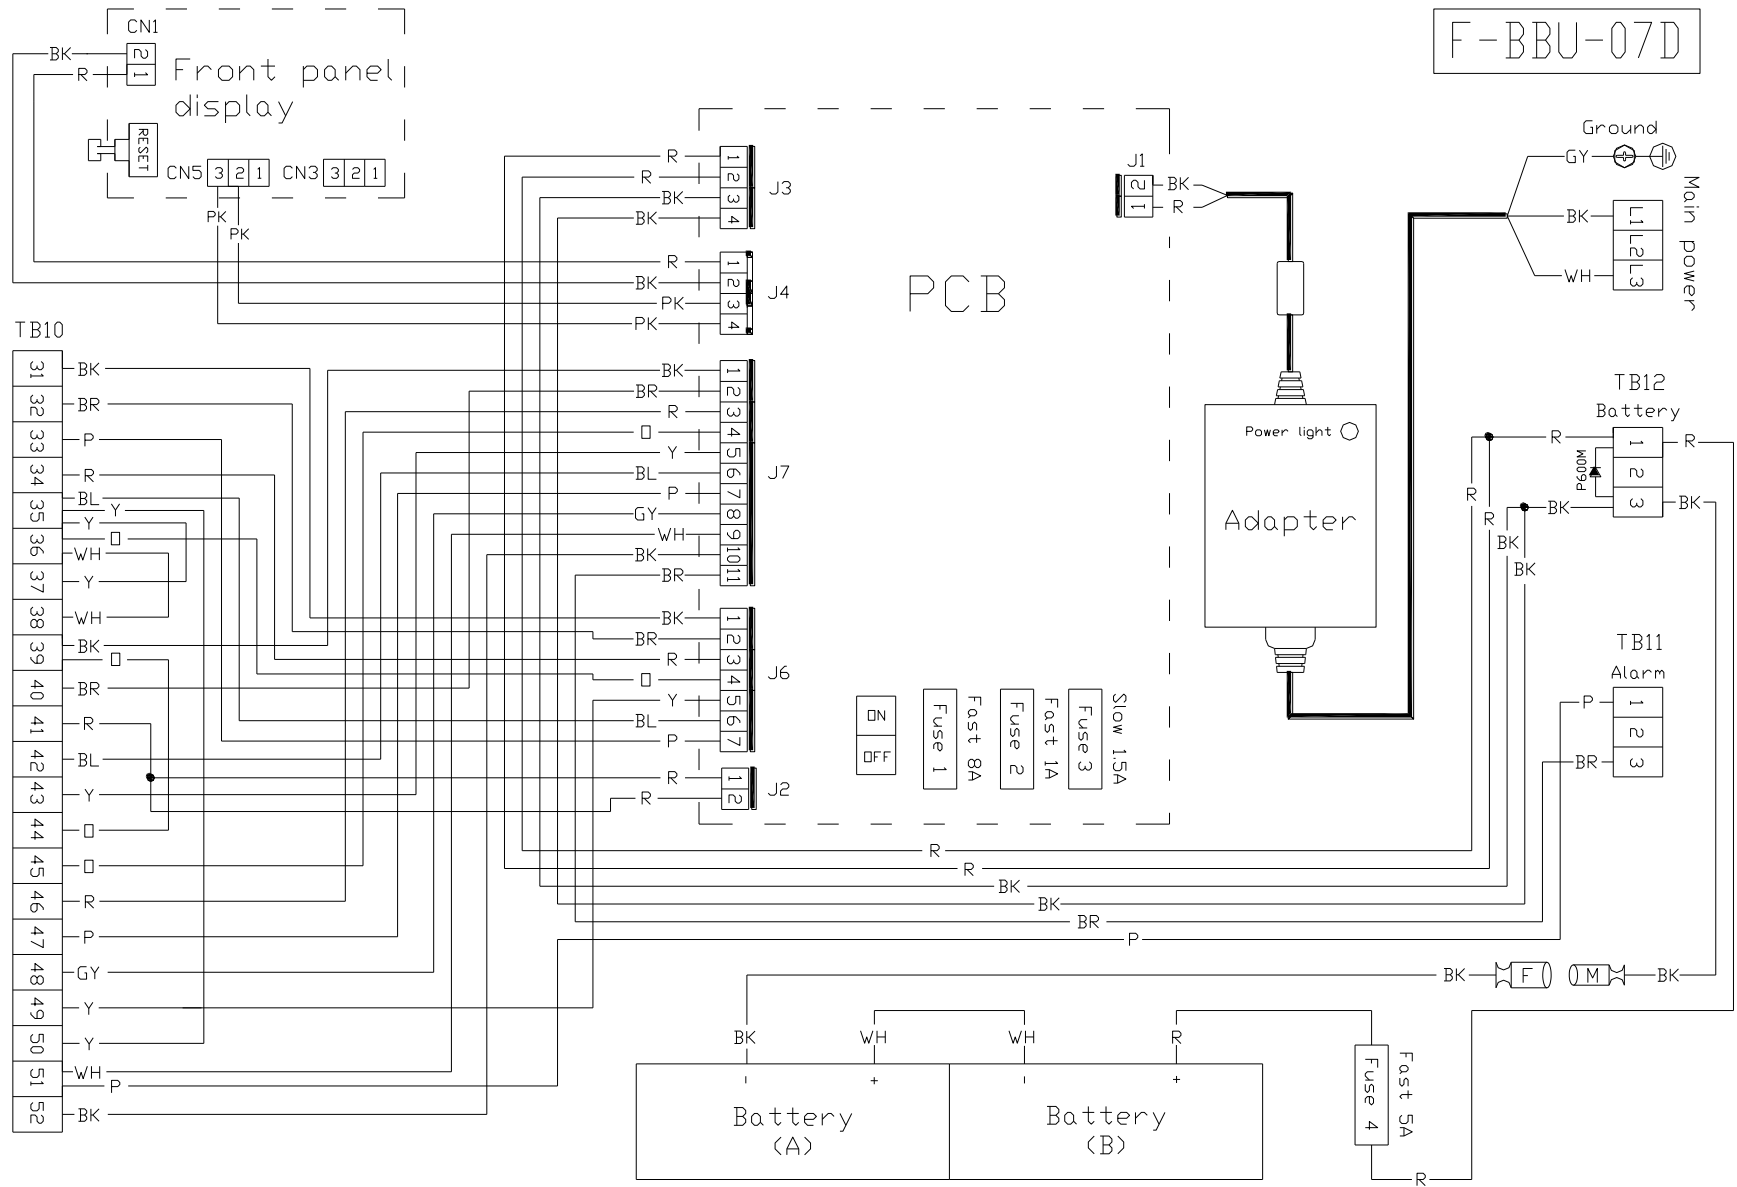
F-BBU-07D

CN1
BK 2
R 1
Front panel display
RESET
CN5 3 2 1
CN3 3 2 1
PK
PK

PCB

J3
R 1
R 2
BK 3
BK 4

J4
R 1
BK 2
PK 3
PK 4

J7
BK 1
BR 2
R 3
O 4
Y 5
BL 6
P 7
GY 8
WH 9
BK 10
BR 11

J6
BK 1
BR 2
R 3
O 4
Y 5
BL 6
P 7

J2
R 1
R 2

J1
BK 2
R 1

TB10
31 BK
32 BR
33 P
34 R
35 BL Y
36 Y O
36 WH
37 Y
38 WH
39 BK O
40 BR
41 R
42 BL
43 Y
44 O
45 O
46 R
47 P
48 GY
49 Y
50 Y
51 WH P
52 BK

ON
OFF
Fuse 1 Fast 8A
Fuse 2 Fast 1A
Fuse 3 Slow 1.5A

Power light
Adapter

Ground
GY
BK L1
L2
WH L3
Main power

TB12
Battery
R 1 R
P600M 2
BK 3 BK
R
R
BK
BK

TB11
Alarm
P 1
2
BR 3

R
R
BK
BK
BR
P

BK F M BK

BK WH WH R
- + - +
Battery (A)
Battery (B)

Fuse 4 Fast 5A
R